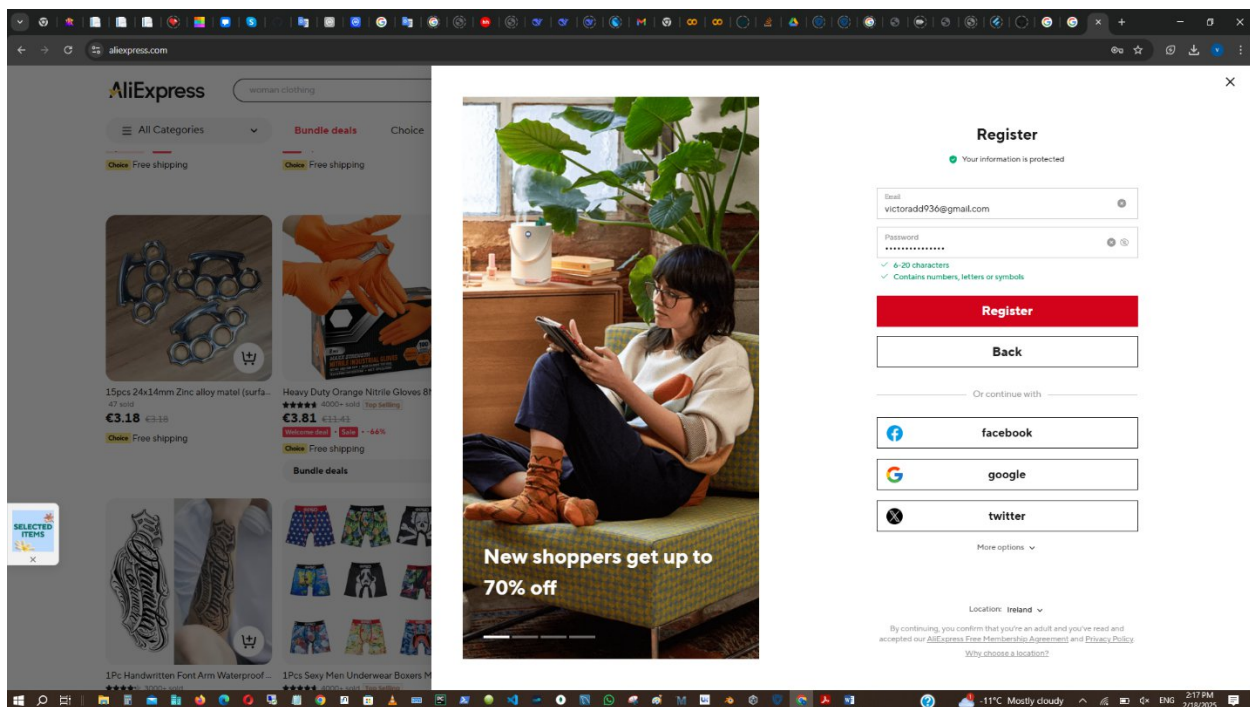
aliexpress.com

AliExpress
woman clothing
All Categories
Bundle deals
Choice

Choice Free shipping
Choice Free shipping

15pcs 24x14mm Zinc alloy matel (surfa...
47 sold
€3.18 €3.18
Choice Free shipping

Heavy Duty Orange Nitrile Gloves 8...
4000+ sold Top Selling
€3.81 €11.41
Welcome deal Sale -66%
Choice Free shipping
Bundle deals

SELECTED ITEMS
×

1Pc Handwritten Font Arm Waterproof ...
1Pcs Sexy Men Underwear Boxers M...

New shoppers get up to 70% off

×

Register
Your information is protected

Email
victoradd936@gmail.com

Password
••••••••••••••••
6-20 characters
Contains numbers, letters or symbols

Register
Back

Or continue with
facebook
google
twitter
More options

Location: Ireland
By continuing, you confirm that you're an adult and you've read and accepted our AliExpress Free Membership Agreement and Privacy Policy.
Why choose a location?

-11°C Mostly cloudy
ENG
2:17 PM
2/18/2025